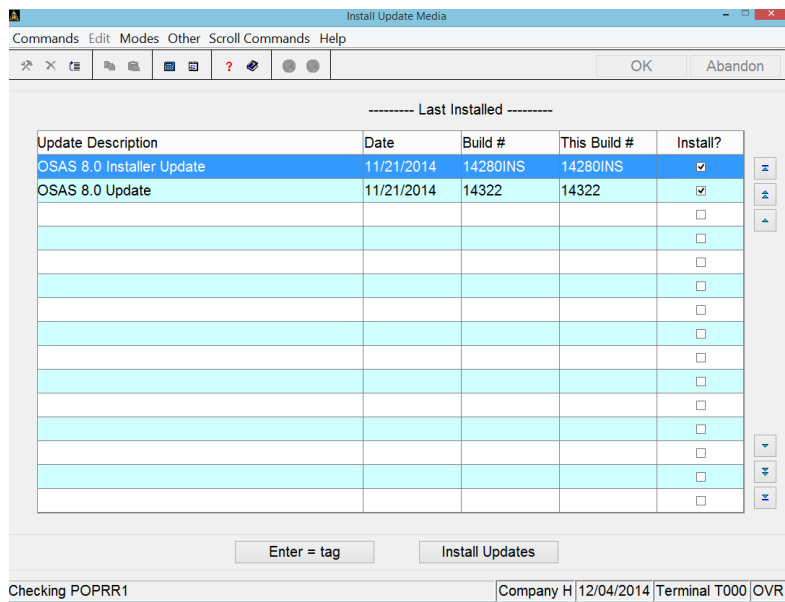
Install Update Media

Commands Edit Modes Other Scroll Commands Help

?

OK Abandon

--------- Last Installed ---------

| Update Description | Date | Build # | This Build # | Install? |
|---|---|---|---|---|
| OSAS 8.0 Installer Update | 11/21/2014 | 14280INS | 14280INS | ☑ |
| OSAS 8.0 Update | 11/21/2014 | 14322 | 14322 | ☑ |
| | | | | ☐ |
| | | | | ☐ |
| | | | | ☐ |
| | | | | ☐ |
| | | | | ☐ |
| | | | | ☐ |
| | | | | ☐ |
| | | | | ☐ |
| | | | | ☐ |
| | | | | ☐ |
| | | | | ☐ |
| | | | | ☐ |
| | | | | ☐ |
| | | | | ☐ |

Enter = tag Install Updates

Checking POPRR1 Company H 12/04/2014 Terminal T000 OVR